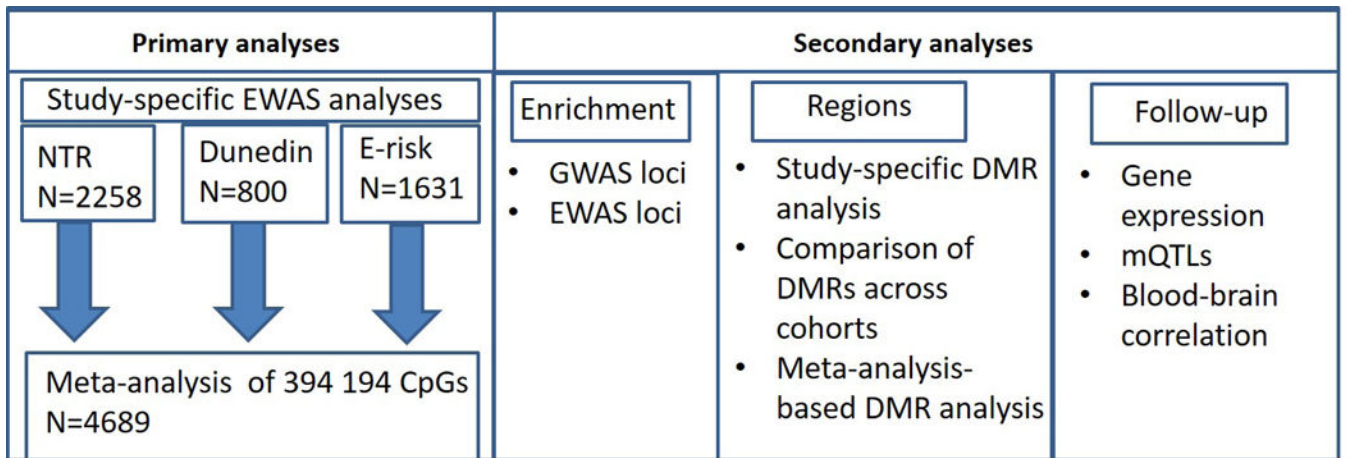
Primary analyses

Study-specific EWAS analyses

NTR
N=2258

Dunedin
N=800

E-risk
N=1631

Meta-analysis of 394 194 CpGs
N=4689

Secondary analyses

Enrichment

- GWAS loci
- EWAS loci

Regions

- Study-specific DMR analysis
- Comparison of DMRs across cohorts
- Meta-analysis-based DMR analysis

Follow-up

- Gene expression
- mQTLs
- Blood-brain correlation